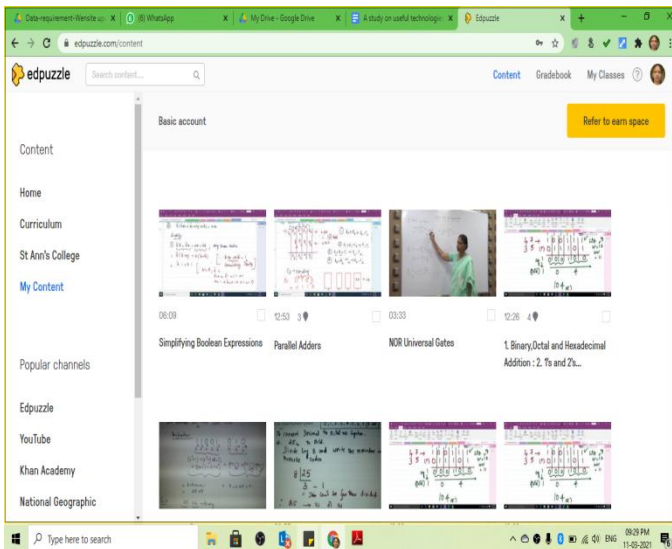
Data-requirement-Website up
(8) WhatsApp
My Drive - Google Drive
A study on useful technologie
Edpuzzle

edpuzzle.com/content

edpuzzle
Search content...
Content
Gradebook
My Classes

Basic account
Refer to earn space

Content

Home
Curriculum
St Ann's College
My Content

Popular channels

Edpuzzle
YouTube
Khan Academy
National Geographic

06:09
Simplifying Boolean Expressions

12:53 3
Parallel Adders

03:33
NOR Universal Gates

12:26 4
1. Binary,Octal and Hexadecimal Addition : 2. 1's and 2's...

Type here to search
ENG
09:29 PM
11-03-2021